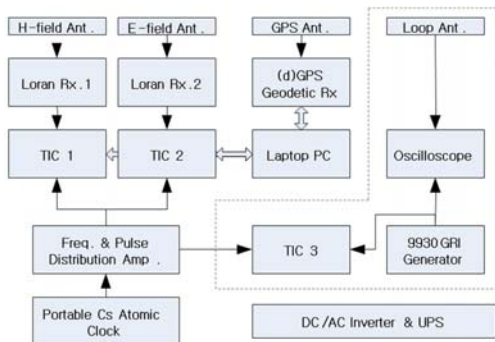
H-field Ant.

E-field Ant.

GPS Ant.

Loop Ant.

Loran Rx.1

Loran Rx.2

(d)GPS Geodetic Rx

TIC 1

TIC 2

Laptop PC

Oscilloscope

Freq. & Pulse Distribution Amp.

TIC 3

9930 GRI Generator

Portable Cs Atomic Clock

DC/AC Inverter & UPS